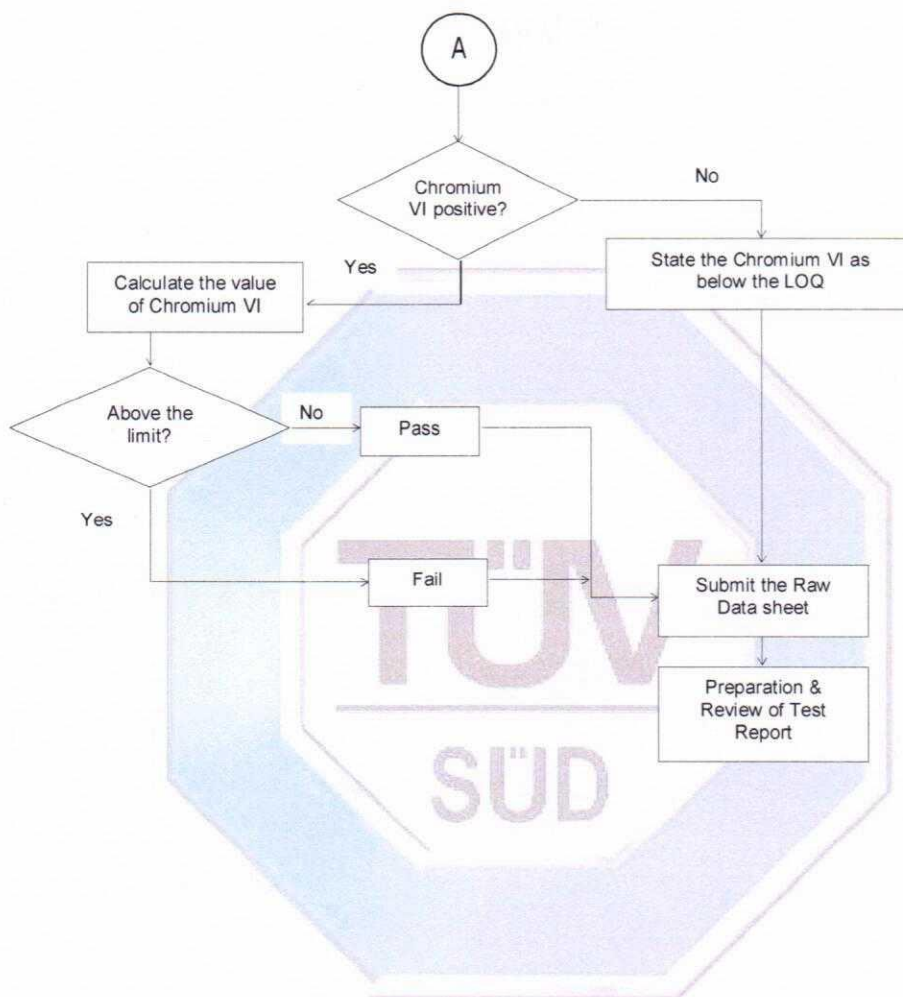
A

Chromium VI positive?

No

Yes

State the Chromium VI as below the LOQ

Calculate the value of Chromium VI

Above the limit?

No

Pass

Yes

Fail

Submit the Raw Data sheet

Preparation & Review of Test Report

TÜV

SÜD